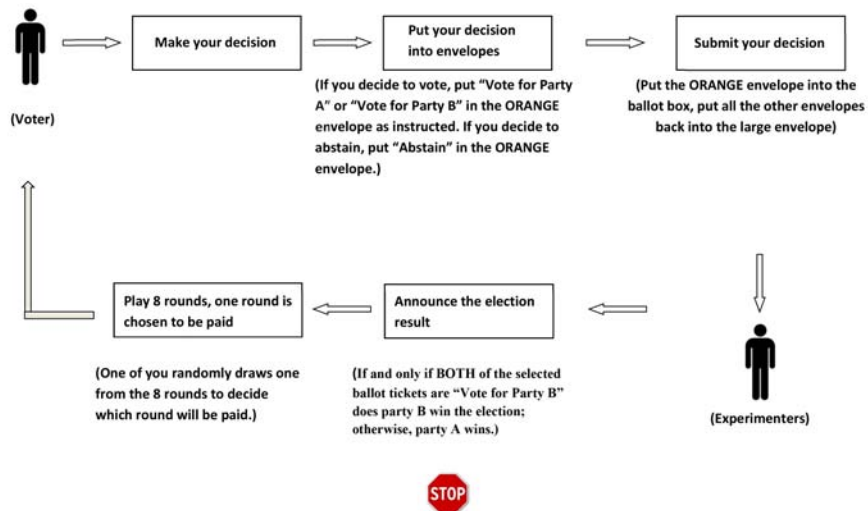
(Voter)

Make your decision

Put your decision into envelopes

(If you decide to vote, put "Vote for Party A" or "Vote for Party B" in the ORANGE envelope as instructed. If you decide to abstain, put "Abstain" in the ORANGE envelope.)

Submit your decision

(Put the ORANGE envelope into the ballot box, put all the other envelopes back into the large envelope)

(Experimenters)

Announce the election result

(If and only if BOTH of the selected ballot tickets are "Vote for Party B" does party B win the election; otherwise, party A wins.)

Play 8 rounds, one round is chosen to be paid

(One of you randomly draws one from the 8 rounds to decide which round will be paid.)

STOP